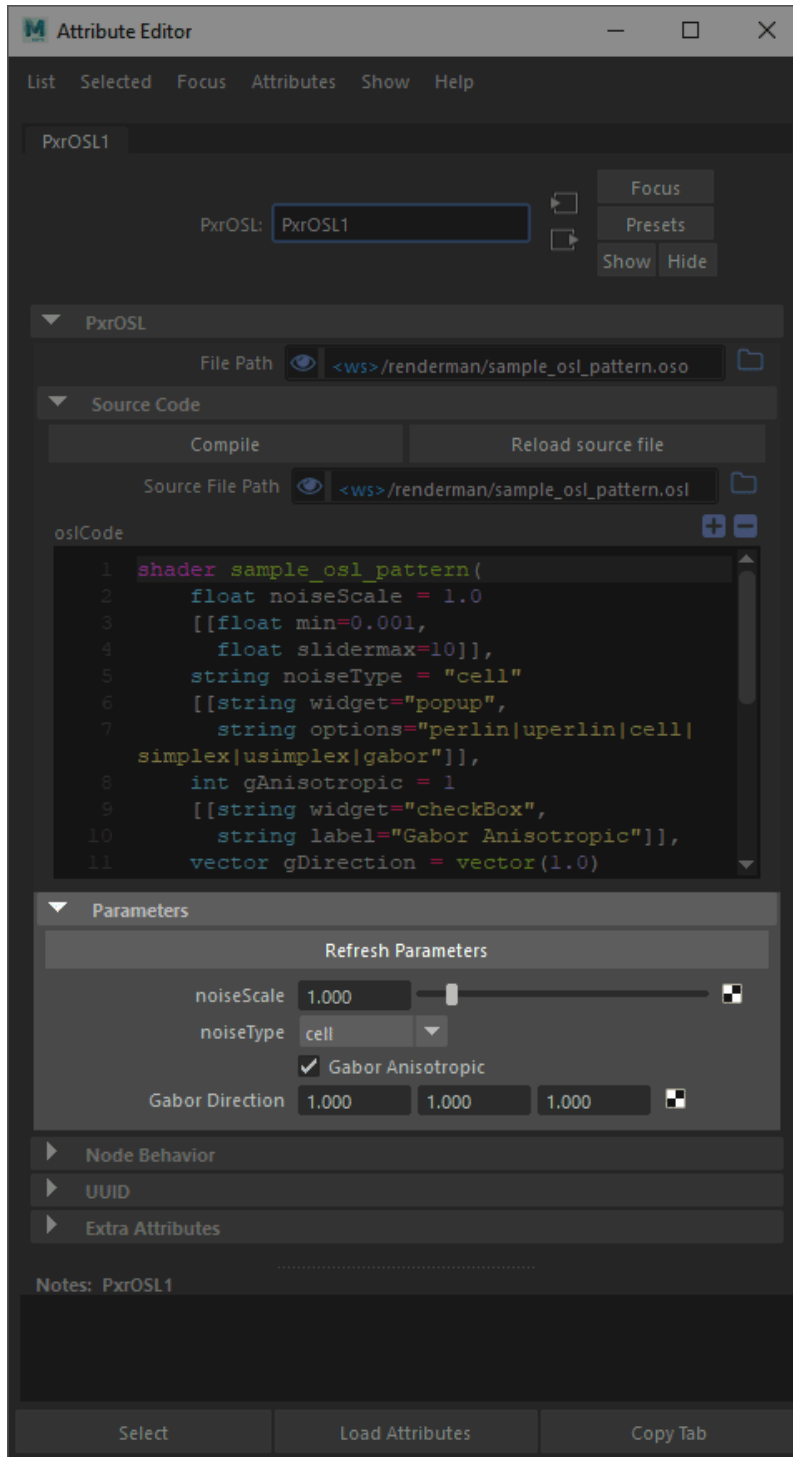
M Attribute Editor

List Selected Focus Attributes Show Help

PxrOSL1

PxrOSL: PxrOSL1

Focus
Presets
Show Hide

PxrOSL

File Path <ws>/renderman/sample_osl_pattern.oso

Source Code

Compile
Reload source file

Source File Path <ws>/renderman/sample_osl_pattern.osl

oslCode

1 shader sample_osl_pattern(
2 float noiseScale = 1.0
3 [[float min=0.001,
4 float slidermax=10]],
5 string noiseType = "cell"
6 [[string widget="popup",
7 string options="perlin|uperlin|cell|simplex|usimplex|gabor"]],
8 int gAnisotropic = 1
9 [[string widget="checkBox",
10 string label="Gabor Anisotropic"]],
11 vector gDirection = vector(1.0)

Parameters

Refresh Parameters

noiseScale 1.000
noiseType cell
Gabor Anisotropic
Gabor Direction 1.000 1.000 1.000

Node Behavior
UUID
Extra Attributes

Notes: PxrOSL1

Select
Load Attributes
Copy Tab